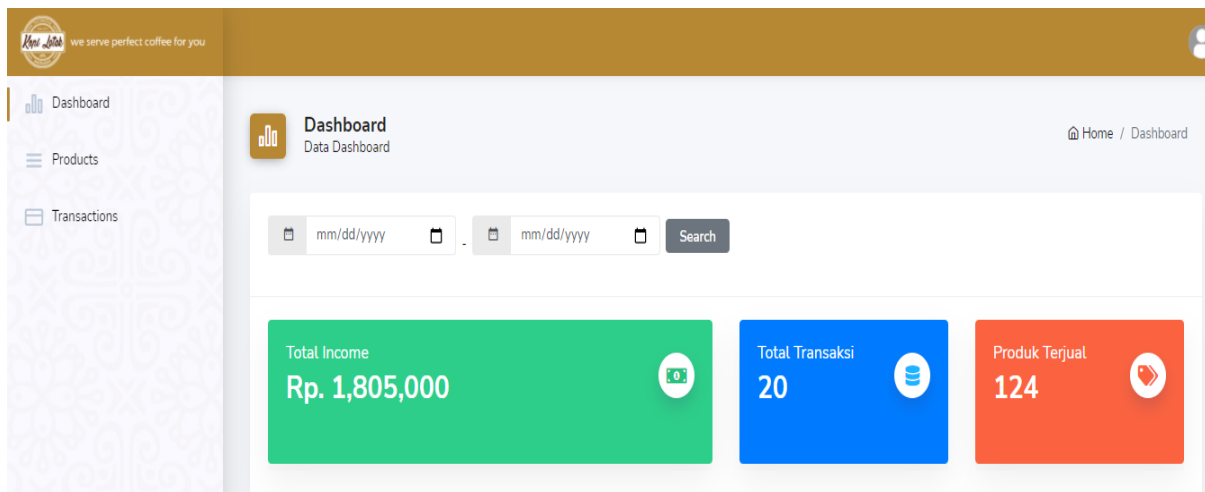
Kopi Latah we serve perfect coffee for you

Dashboard

Products

Transactions

Dashboard
Data Dashboard

Home / Dashboard

mm/dd/yyyy - mm/dd/yyyy Search

Total Income
Rp. 1,805,000

Total Transaksi
20

Produk Terjual
124